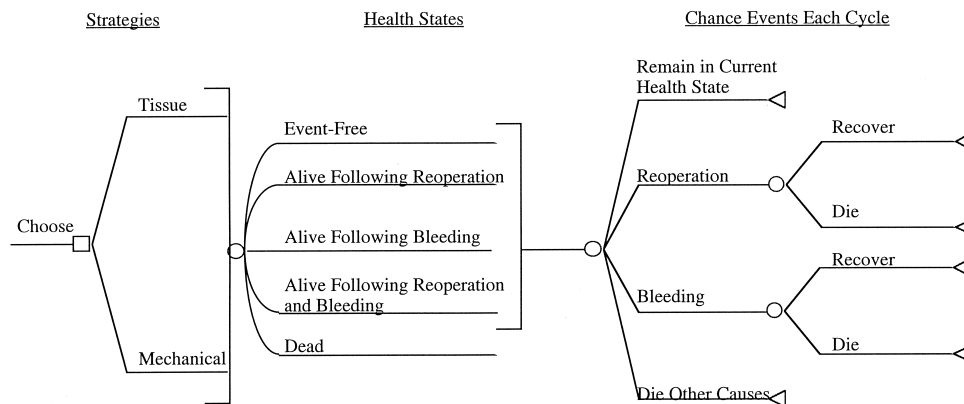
Strategies

Health States

Chance Events Each Cycle

Choose

Tissue

Mechanical

Event-Free

Alive Following Reoperation

Alive Following Bleeding

Alive Following Reoperation and Bleeding

Dead

Remain in Current Health State

Reoperation

Recover

Die

Bleeding

Recover

Die

Die Other Causes